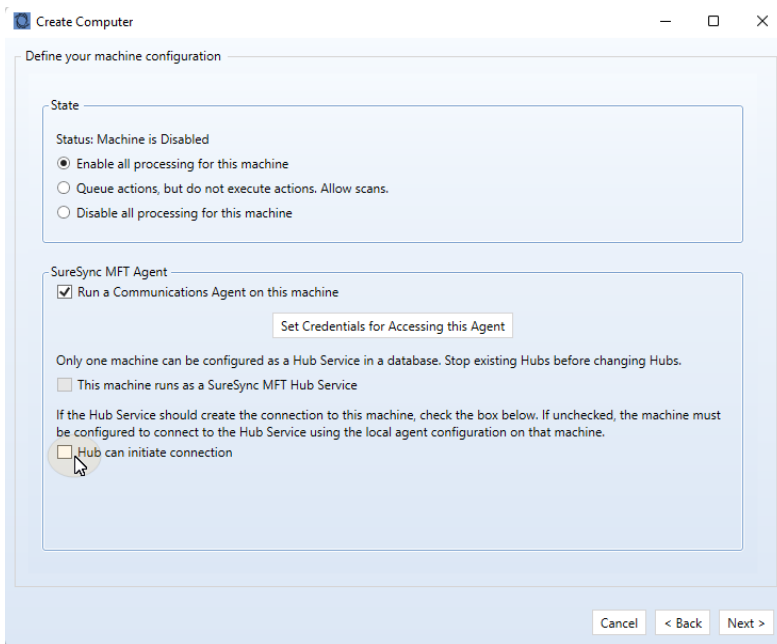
Create Computer

Define your machine configuration

State

Status: Machine is Disabled

Enable all processing for this machine

Queue actions, but do not execute actions. Allow scans.

Disable all processing for this machine

SureSync MFT Agent

Run a Communications Agent on this machine

Set Credentials for Accessing this Agent

Only one machine can be configured as a Hub Service in a database. Stop existing Hubs before changing Hubs.

This machine runs as a SureSync MFT Hub Service

If the Hub Service should create the connection to this machine, check the box below. If unchecked, the machine must be configured to connect to the Hub Service using the local agent configuration on that machine.

Hub can initiate connection

Cancel

< Back

Next >